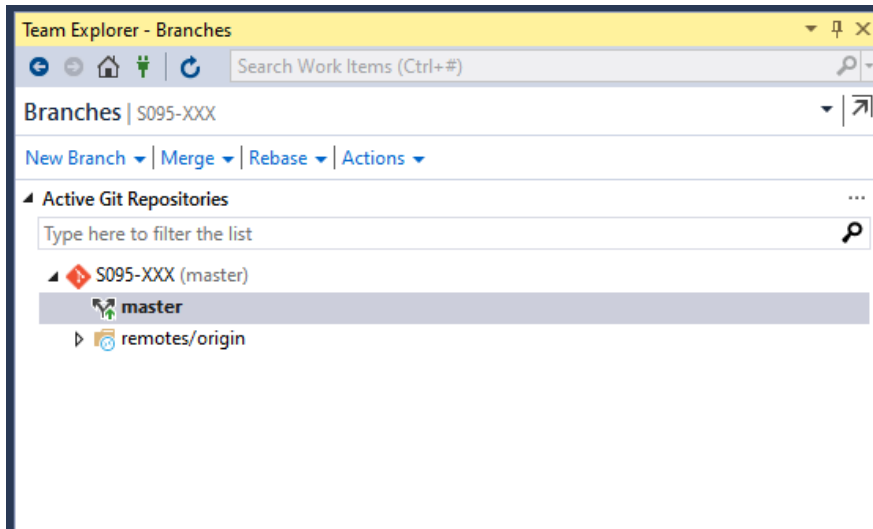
Team Explorer - Branches

Search Work Items (Ctrl+#)

Branches | S095-XXX

New Branch | Merge | Rebase | Actions

Active Git Repositories

...

Type here to filter the list

S095-XXX (master)

master

remotes/origin